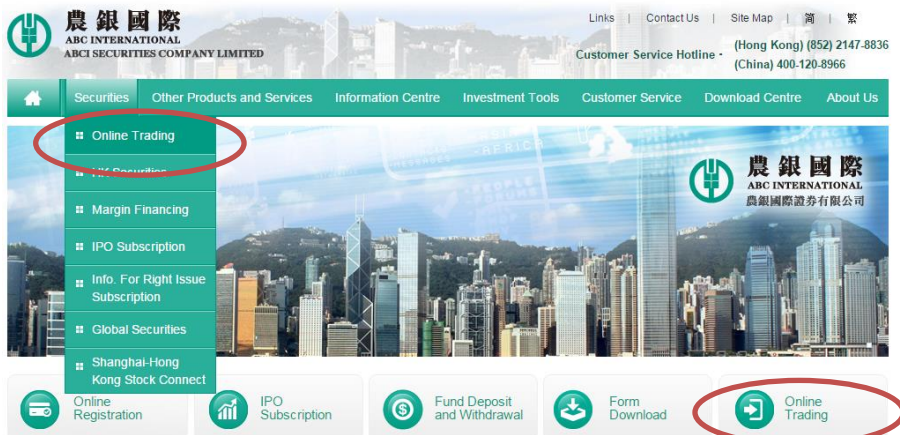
農銀國際
ABC INTERNATIONAL
ABCI SECURITIES COMPANY LIMITED

Links | Contact Us | Site Map | 简 | 繁

Customer Service Hotline · (Hong Kong) (852) 2147-8836
(China) 400-120-8966

Securities
Other Products and Services
Information Centre
Investment Tools
Customer Service
Download Centre
About Us

Online Trading
HK Securities
Margin Financing
IPO Subscription
Info. For Right Issue Subscription
Global Securities
Shanghai-Hong Kong Stock Connect

農銀國際
ABC INTERNATIONAL
農銀國際證券有限公司

Online Registration
IPO Subscription
Fund Deposit and Withdrawal
Form Download
Online Trading